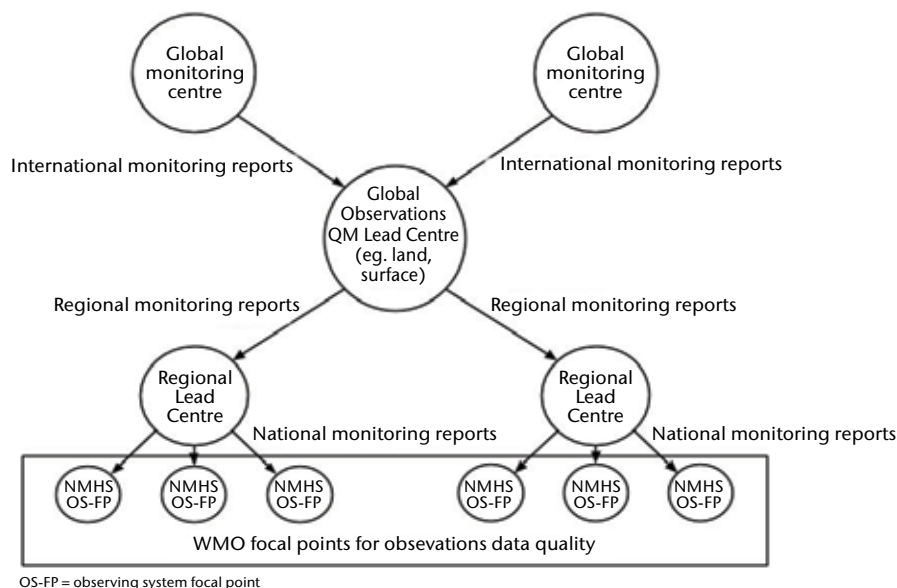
Global monitoring centre

Global monitoring centre

International monitoring reports

International monitoring reports

Global Observations QM Lead Centre (eg. land, surface)

Regional monitoring reports

Regional monitoring reports

Regional Lead Centre

Regional Lead Centre

National monitoring reports

National monitoring reports

NMHS OS-FP

NMHS OS-FP

NMHS OS-FP

NMHS OS-FP

NMHS OS-FP

NMHS OS-FP

WMO focal points for obsevations data quality

OS-FP = observing system focal point